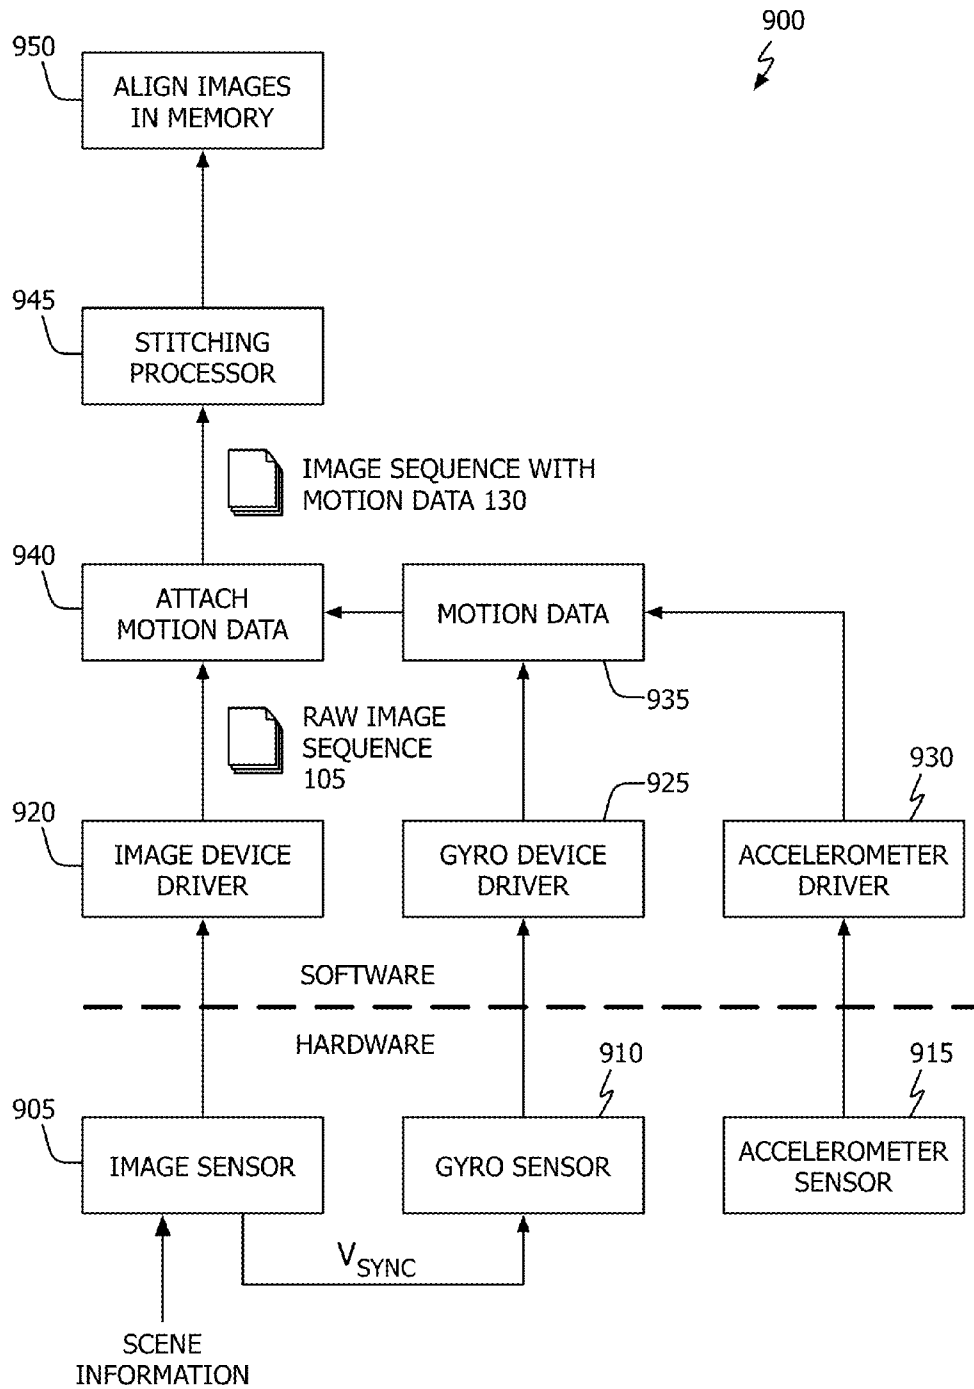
900

950
ALIGN IMAGES IN MEMORY

945
STITCHING PROCESSOR

IMAGE SEQUENCE WITH MOTION DATA 130

940
ATTACH MOTION DATA

MOTION DATA
935

RAW IMAGE SEQUENCE 105

920
IMAGE DEVICE DRIVER

925
GYRO DEVICE DRIVER

930
ACCELEROMETER DRIVER

SOFTWARE

HARDWARE

910

915

905
IMAGE SENSOR

GYRO SENSOR

ACCELEROMETER SENSOR

$V_{SYNC}$

SCENE INFORMATION